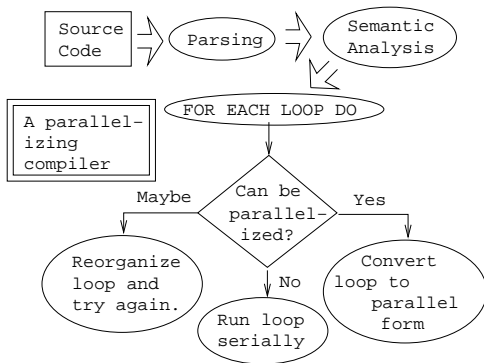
Source Code

Parsing

Semantic Analysis

A parallelizing compiler

FOR EACH LOOP DO

Maybe

Can be parallelized?

Yes

Reorganize loop and try again.

No

Convert loop to parallel form

Run loop serially